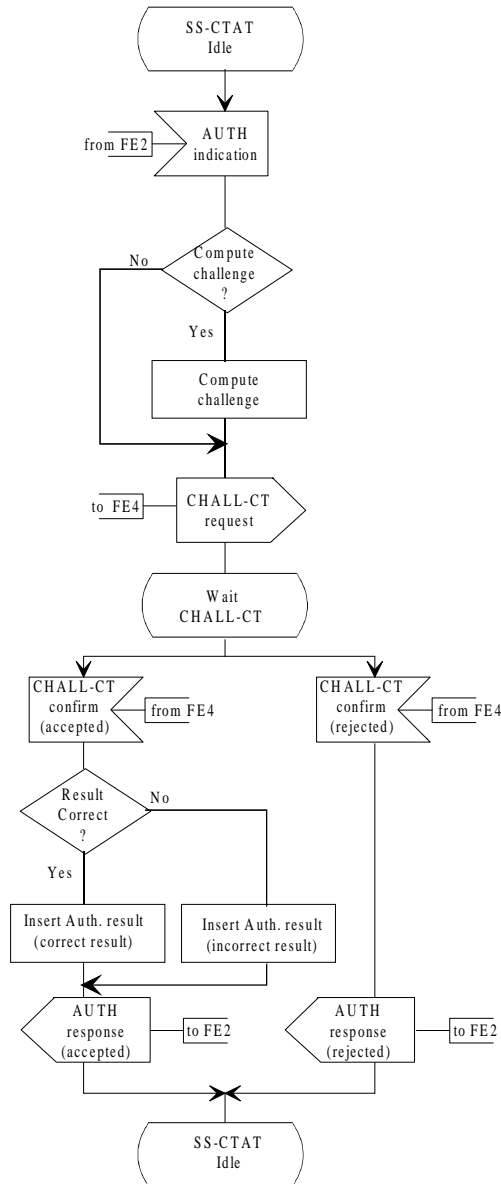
SS-CTAT
Idle

from FE2

AUTH
indication

Compute
challenge
?

No

Yes

Compute
challenge

to FE4

CHALL-CT
request

Wait
CHALL-CT

CHALL-CT
confirm
(accepted)

from FE4

CHALL-CT
confirm
(rejected)

from FE4

Result
Correct
?

No

Yes

Insert Auth. result
(correct result)

Insert Auth. result
(incorrect result)

AUTH
response
(accepted)

to FE2

AUTH
response
(rejected)

to FE2

SS-CTAT
Idle